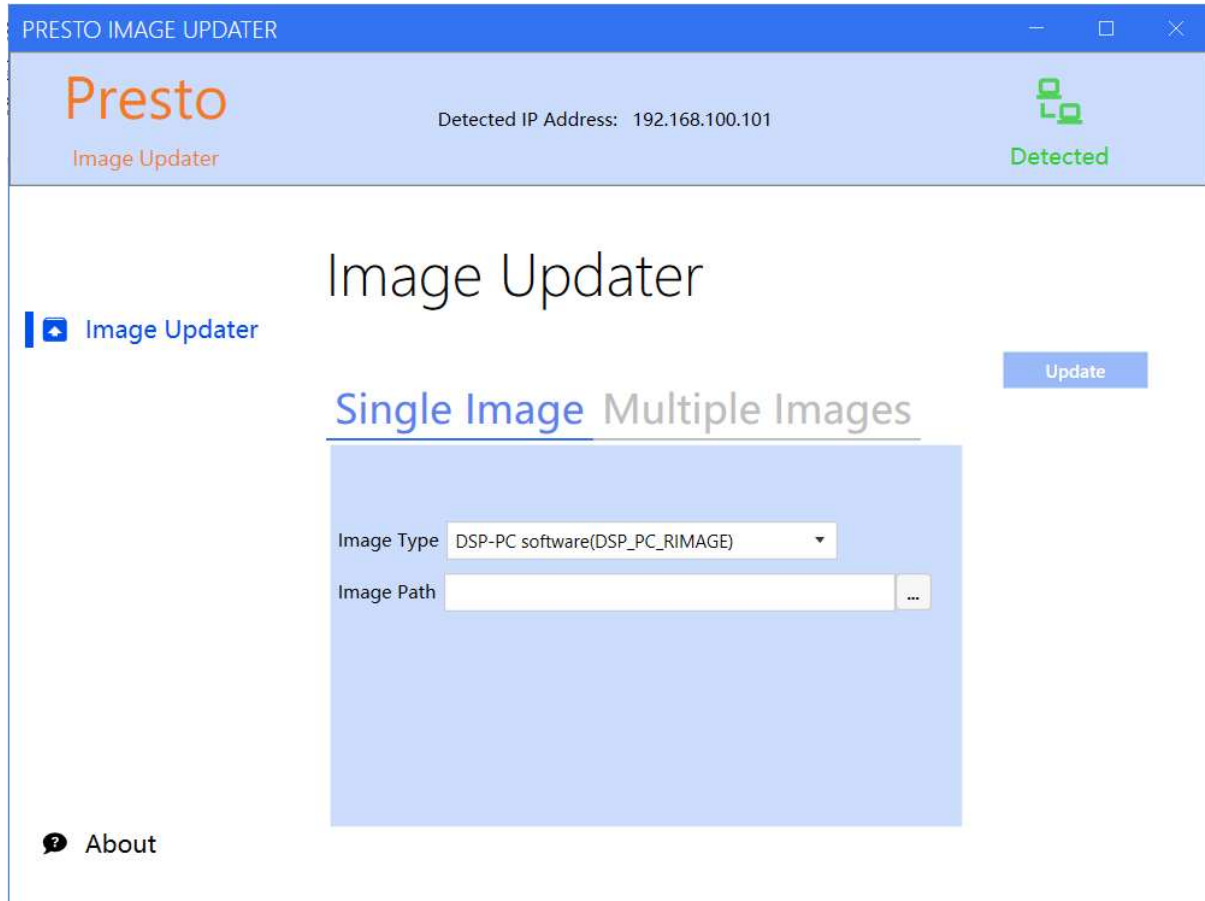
PRESTO IMAGE UPDATER

Presto
Image Updater

Detected IP Address: 192.168.100.101

Detected

Image Updater

Image Updater

Update

Single Image Multiple Images

Image Type DSP-PC software(DSP_PC_RIMAGE)

Image Path ...

About